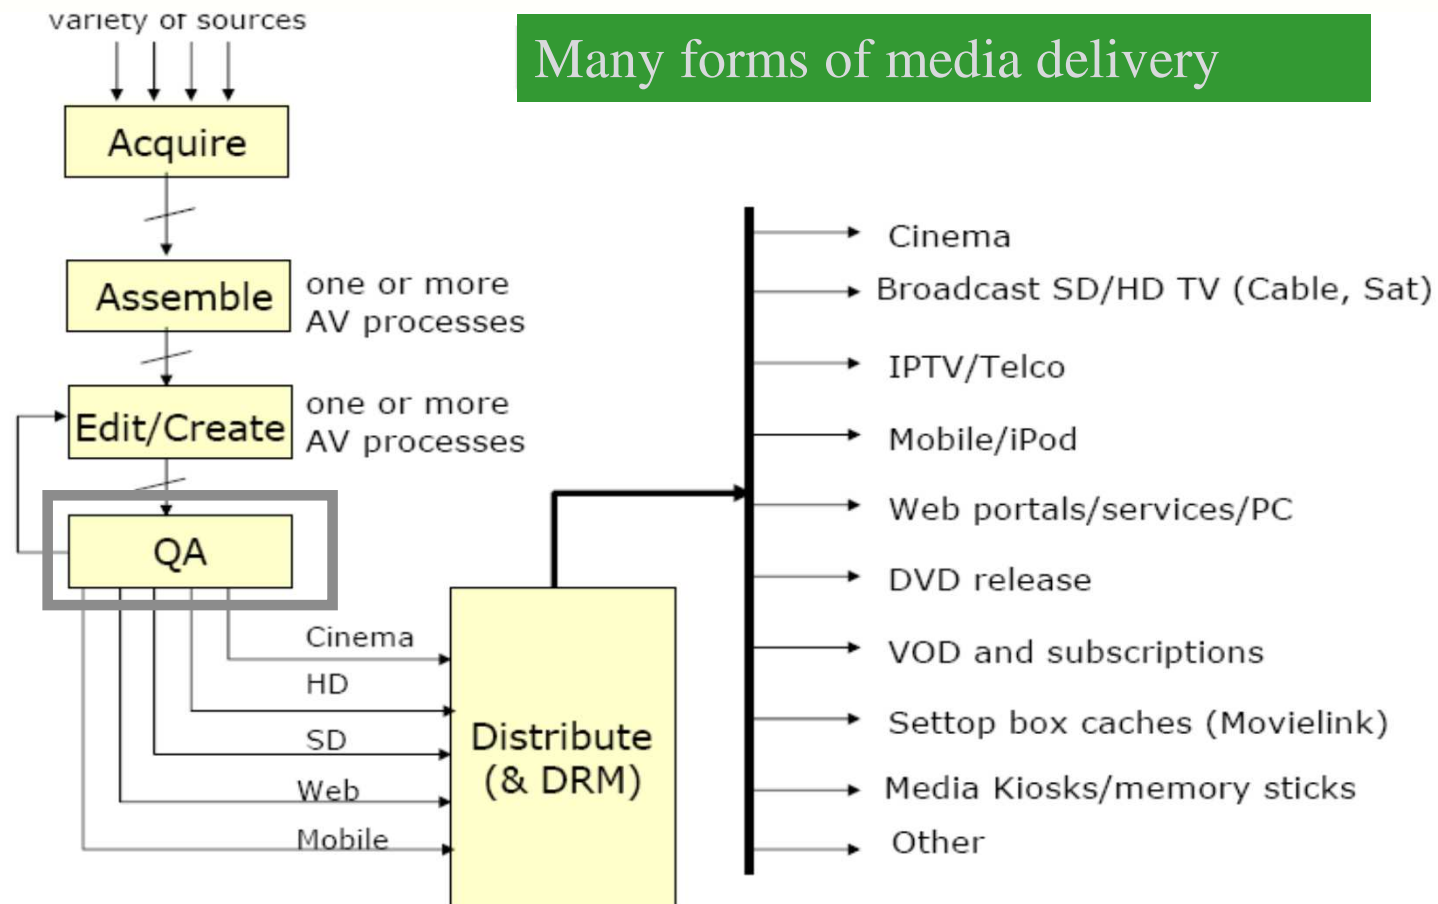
variety of sources

Many forms of media delivery

Acquire

Assemble

one or more AV processes

Edit/Create

one or more AV processes

QA

Cinema

HD

SD

Web

Mobile

Distribute (& DRM)

Cinema

Broadcast SD/HD TV (Cable, Sat)

IPTV/Telco

Mobile/iPod

Web portals/services/PC

DVD release

VOD and subscriptions

Settop box caches (Movielink)

Media Kiosks/memory sticks

Other